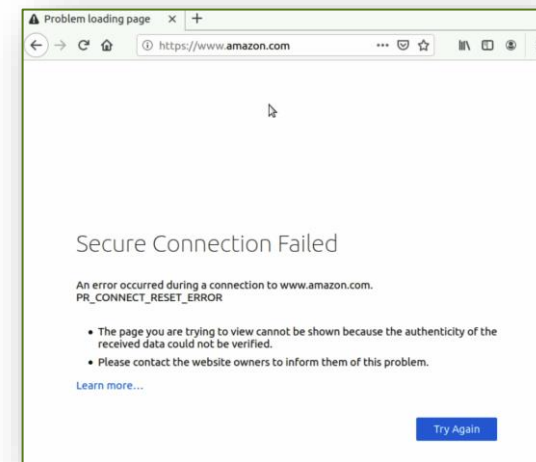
Problem loading page × +

https://www.amazon.com ···

Secure Connection Failed

An error occurred during a connection to www.amazon.com. PR_CONNECT_RESET_ERROR

• The page you are trying to view cannot be shown because the authenticity of the received data could not be verified.
• Please contact the website owners to inform them of this problem.

Learn more...

Try Again